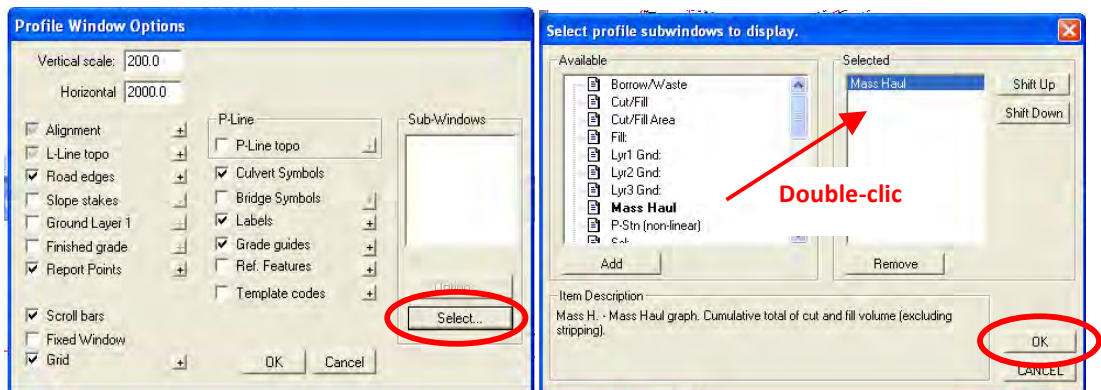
Profile Window Options

Vertical scale: 200.0
Horizontal 2000.0

Alignment +
L-Line topo +
Road edges +
Slope stakes +
Ground Layer 1 +
Finished grade +
Report Points +

P-Line
P-Line topo +
Culvert Symbols
Bridge Symbols +
Labels +
Grade guides +
Ref. Features +
Template codes +

Sub-Windows
Option
Select...

Scroll bars
Fixed Window
Grid +
OK Cancel

Select profile subwindows to display.

Available
Borrow/Waste
Cut/Fill
Cut/Fill Area
Fill:
Lyr1 Gnd:
Lyr2 Gnd:
Lyr3 Gnd:
Mass Haul
P-Stn (non-linear)
Sol
Add

Selected
Mass Haul
Shift Up
Shift Down
Remove

Double-clic

Item Description
Mass H. - Mass Haul graph. Cumulative total of cut and fill volume (excluding stripping).

OK
CANCEL